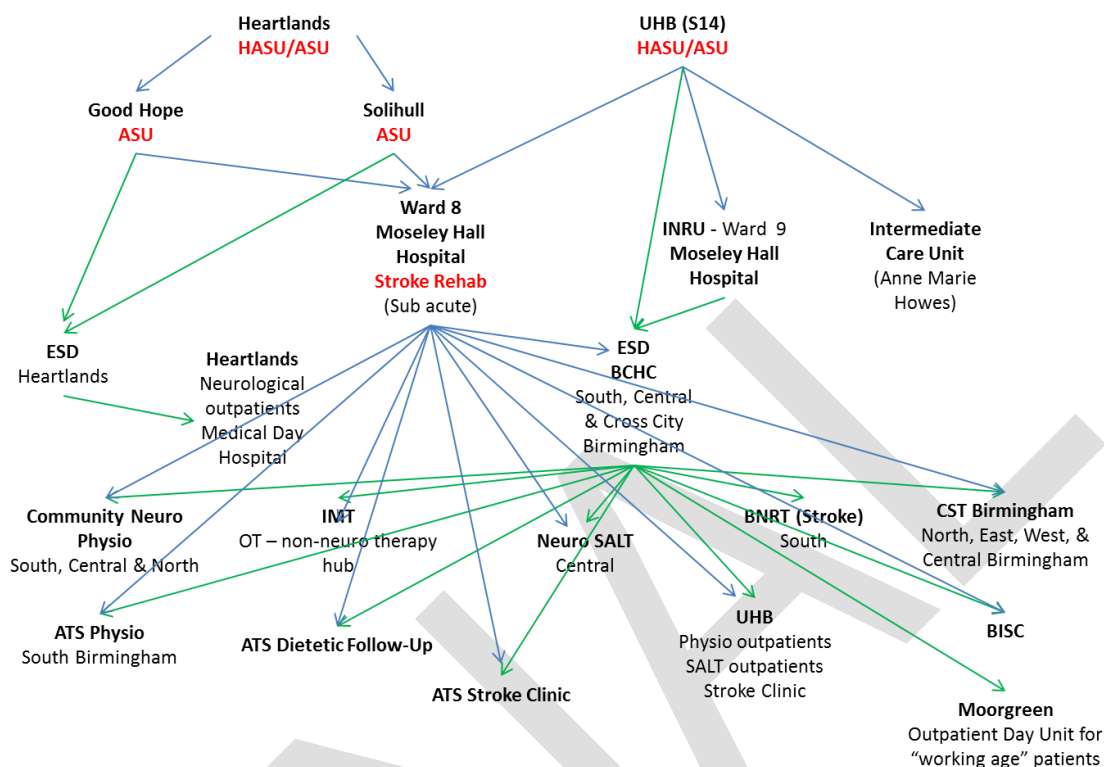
Heartlands
HASU/ASU

UHB (S14)
HASU/ASU

Good Hope
ASU

Solihull
ASU

Ward 8
Moseley Hall
Hospital
Stroke Rehab
(Sub acute)

INRU - Ward 9
Moseley Hall
Hospital

Intermediate
Care Unit
(Anne Marie
Howes)

ESD
Heartlands

Heartlands
Neurological
outpatients
Medical Day
Hospital

ESD
BCHC
South, Central
& Cross City
Birmingham

Community Neuro
Physio
South, Central & North

IMT
OT – non-neuro therapy
hub

Neuro SALT
Central

BNRT (Stroke)
South

CST Birmingham
North, East, West, &
Central Birmingham

ATS Physio
South Birmingham

ATS Dietetic Follow-Up

ATS Stroke Clinic

UHB
Physio outpatients
SALT outpatients
Stroke Clinic

BISC

Moorgreen
Outpatient Day Unit for
"working age" patients